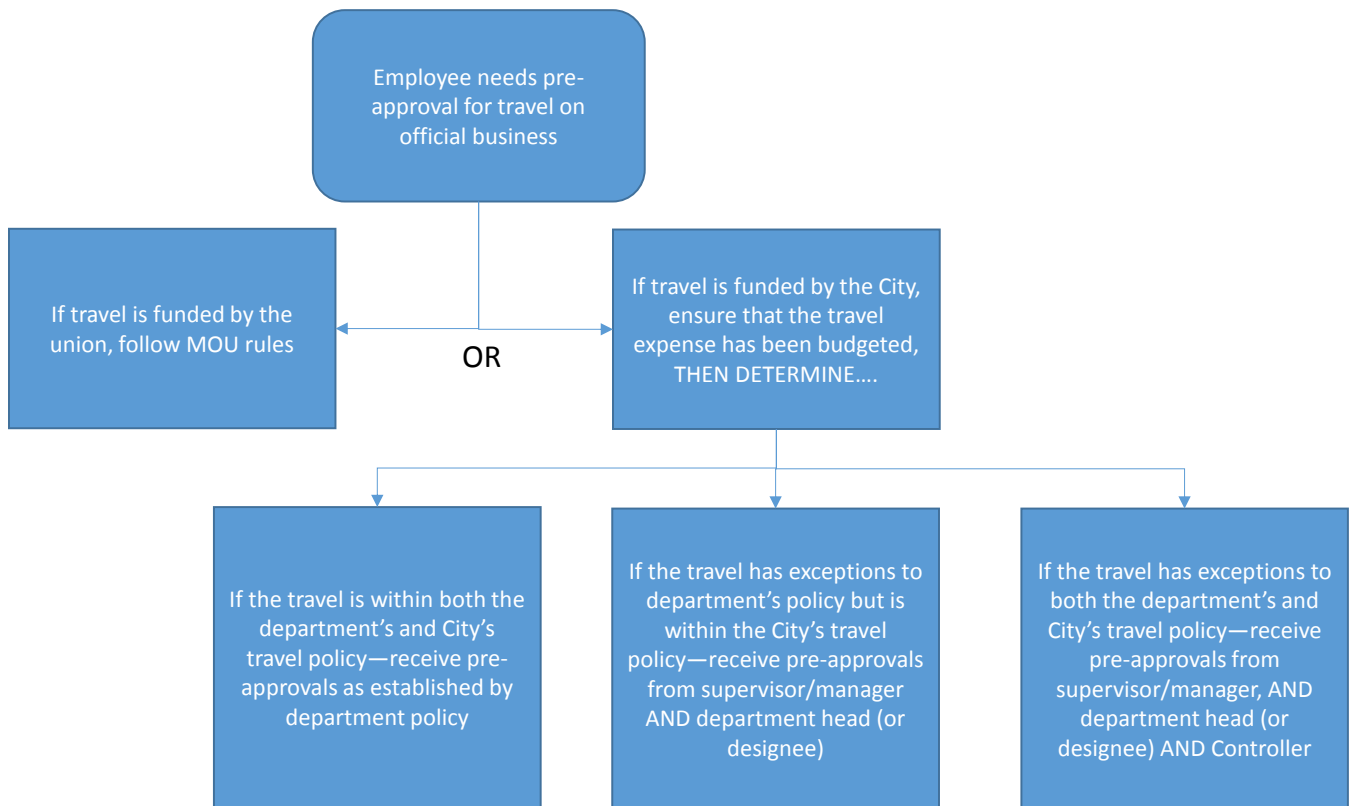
Employee needs pre-approval for travel on official business

If travel is funded by the union, follow MOU rules

OR

If travel is funded by the City, ensure that the travel expense has been budgeted, THEN DETERMINE….

If the travel is within both the department's and City's travel policy—receive pre-approvals as established by department policy

If the travel has exceptions to department's policy but is within the City's travel policy—receive pre-approvals from supervisor/manager AND department head (or designee)

If the travel has exceptions to both the department's and City's travel policy—receive pre-approvals from supervisor/manager, AND department head (or designee) AND Controller